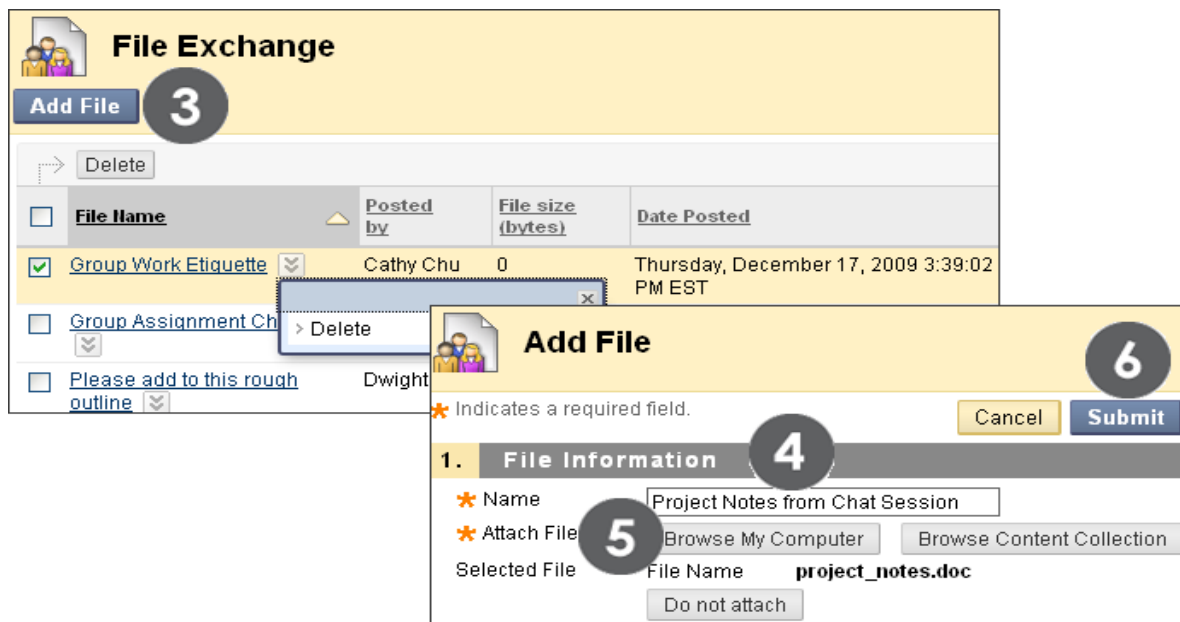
File Exchange

Add File 3

Delete

| | File Name | Posted by | File size (bytes) | Date Posted |
|---|---|---|---|---|
| | Group Work Etiquette | Cathy Chu | 0 | Thursday, December 17, 2009 3:39:02 PM EST |
| | Group Assignment Ch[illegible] | | | |
| | Please add to this rough outline | Dwight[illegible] | | |

Delete

Add File

6

* Indicates a required field.

Cancel Submit

1. File Information 4

* Name Project Notes from Chat Session

* Attach File 5 Browse My Computer Browse Content Collection

Selected File File Name project_notes.doc

Do not attach